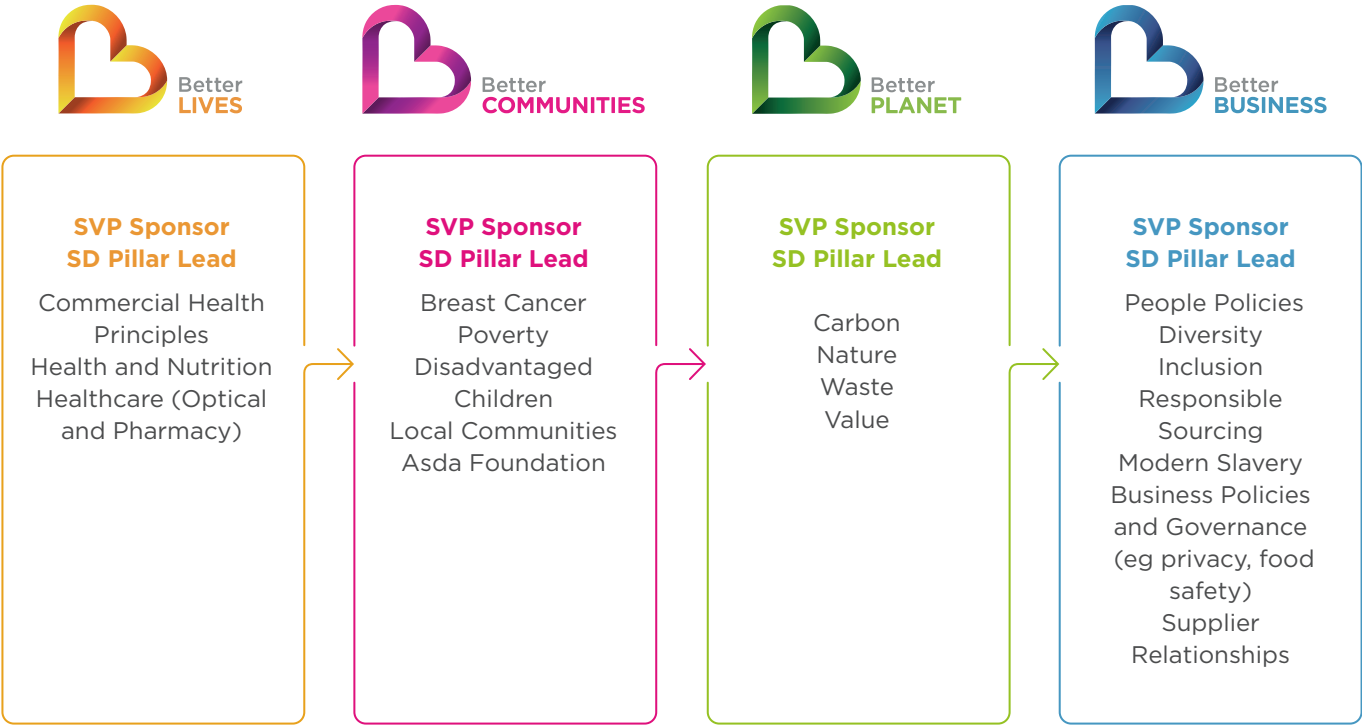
Better LIVES

Better COMMUNITIES

Better PLANET

Better BUSINESS

SVP Sponsor
SD Pillar Lead

Commercial Health Principles
Health and Nutrition
Healthcare (Optical and Pharmacy)

SVP Sponsor
SD Pillar Lead

Breast Cancer
Poverty
Disadvantaged Children
Local Communities
Asda Foundation

SVP Sponsor
SD Pillar Lead

Carbon
Nature
Waste
Value

SVP Sponsor
SD Pillar Lead

People Policies
Diversity
Inclusion
Responsible Sourcing
Modern Slavery
Business Policies and Governance (eg privacy, food safety)
Supplier Relationships